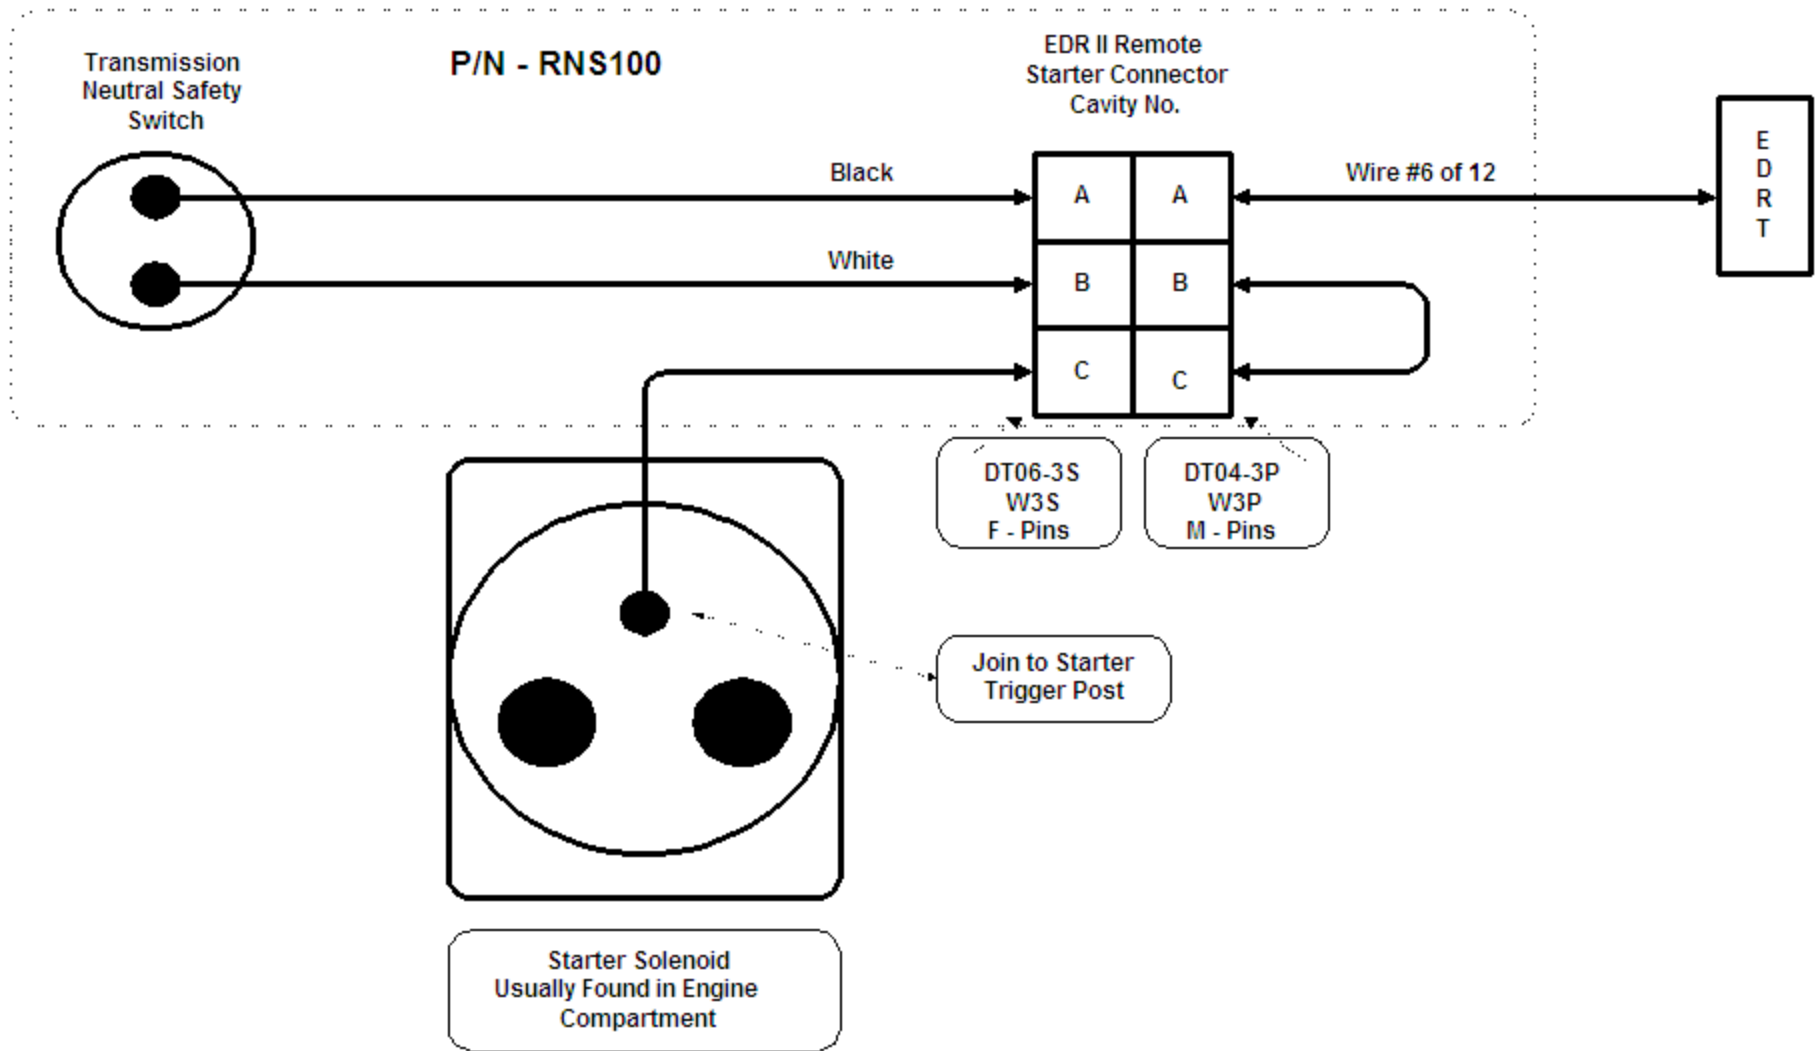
Transmission Neutral Safety Switch

P/N - RNS100

EDR II Remote Starter Connector Cavity No.

Black

White

| A | A |
|---|---|
| B | B |
| C | C |

Wire #6 of 12

E
D
R
T

DT06-3S
W3S
F - Pins

DT04-3P
W3P
M - Pins

Join to Starter Trigger Post

Starter Solenoid Usually Found in Engine Compartment